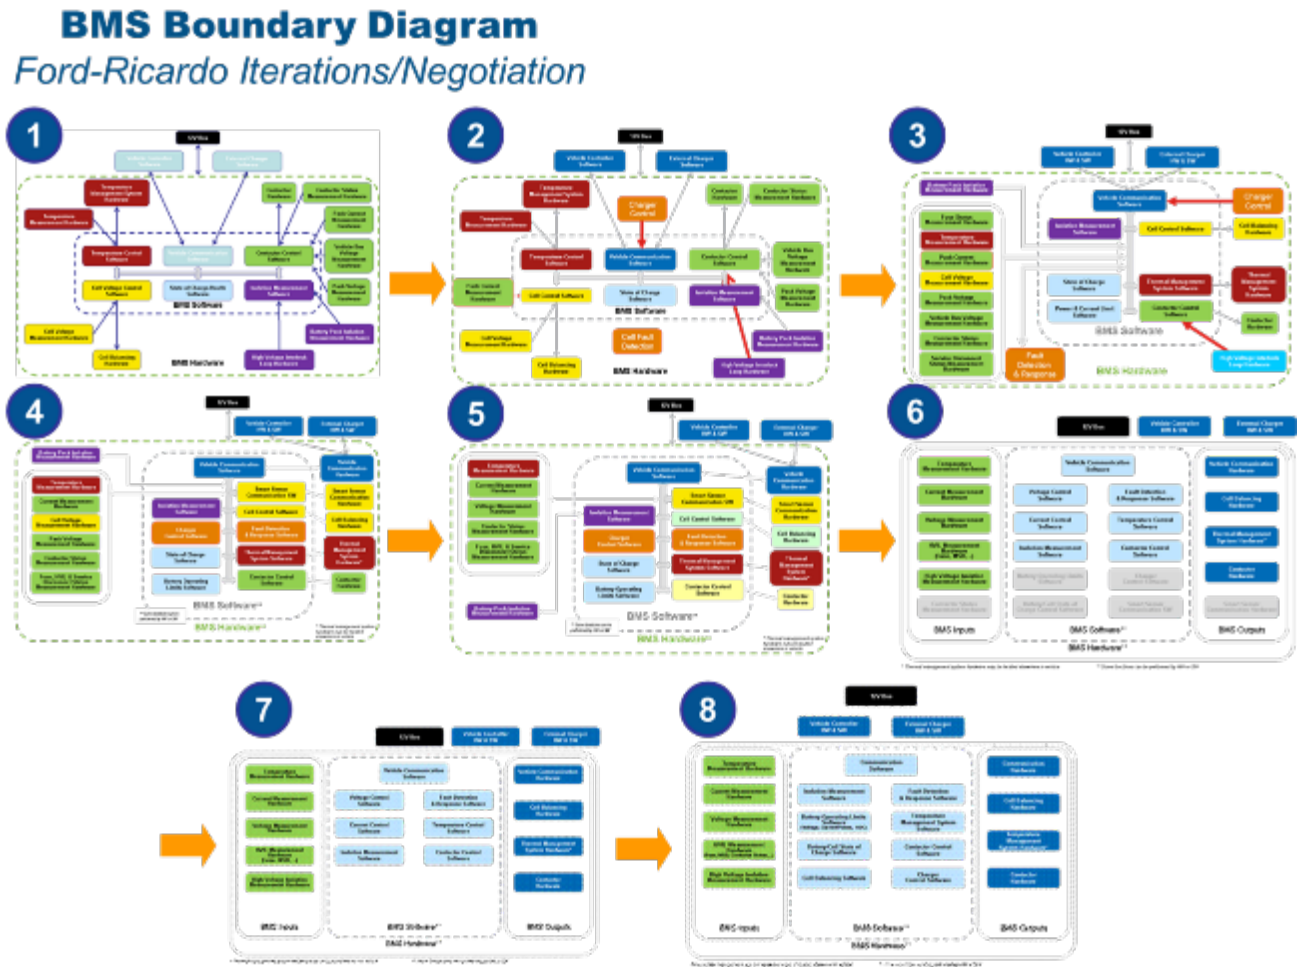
BMS Boundary Diagram
Ford-Ricardo Iterations/Negotiation

1

BMS Software
BMS Hardware

2

Charger Control
BMS Software
Cell Fault Detection
BMS Hardware

3

Charger Control
BMS Software
Fault Detection & Response
BMS Hardware

4

BMS Software
BMS Hardware

5

BMS Software
BMS Hardware

6

BMS Inputs
BMS Software
BMS Outputs
BMS Hardware

7

BMS Inputs
BMS Software
BMS Outputs
BMS Hardware

8

BMS Inputs
BMS Software
BMS Outputs
BMS Hardware